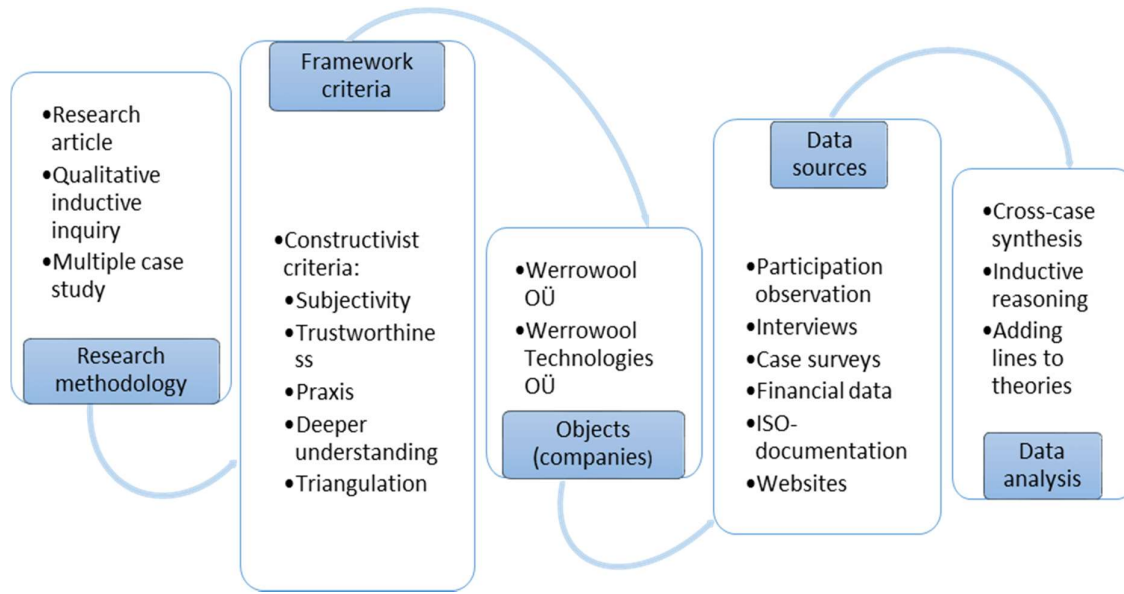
•Research article
•Qualitative inductive inquiry
•Multiple case study

Research methodology

Framework criteria

•Constructivist criteria:
•Subjectivity
•Trustworthiness
•Praxis
•Deeper understanding
•Triangulation

•Werrowool OÜ
•Werrowool Technologies OÜ

Objects (companies)

Data sources

•Participation observation
•Interviews
•Case surveys
•Financial data
•ISO-documentation
•Websites

•Cross-case synthesis
•Inductive reasoning
•Adding lines to theories

Data analysis